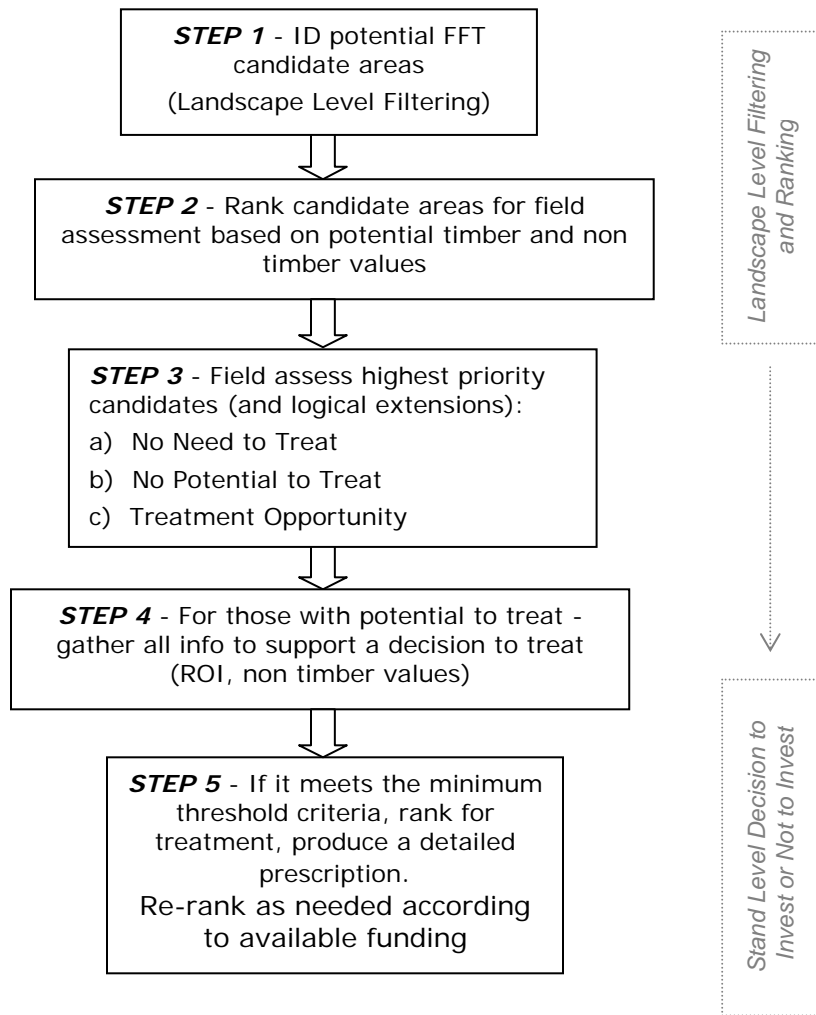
***STEP 1*** - ID potential FFT candidate areas
(Landscape Level Filtering)

***STEP 2*** - Rank candidate areas for field assessment based on potential timber and non timber values

***STEP 3*** - Field assess highest priority candidates (and logical extensions):
a) No Need to Treat
b) No Potential to Treat
c) Treatment Opportunity

***STEP 4*** - For those with potential to treat - gather all info to support a decision to treat (ROI, non timber values)

***STEP 5*** - If it meets the minimum threshold criteria, rank for treatment, produce a detailed prescription.
Re-rank as needed according to available funding

Landscape Level Filtering and Ranking

Stand Level Decision to Invest or Not to Invest